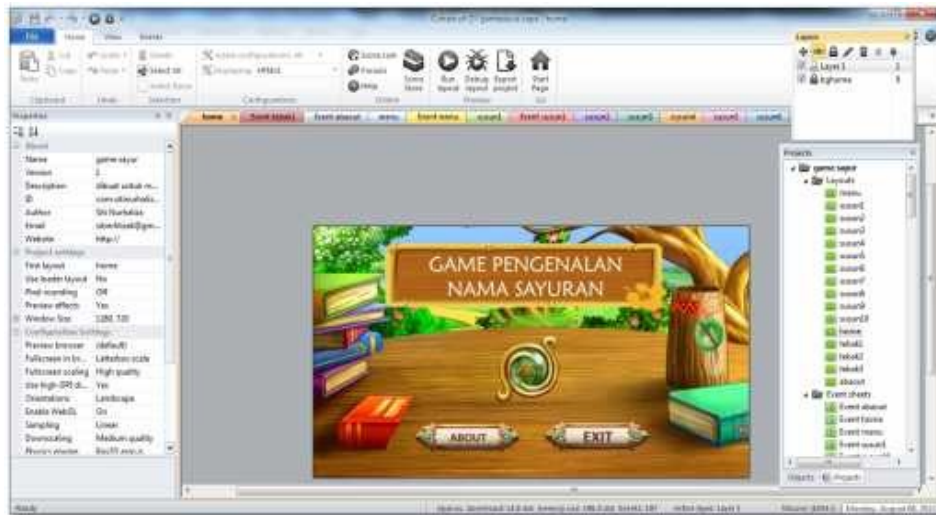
File Home View Events

Construct 2 - game sayur - home

Clipboard Undo Selection Configuration Online Preview Go

Select All

Display: HTML5

Store Forum Help

Store Run layout Debug layout Export project Start Page

Properties

About

Name game sayur

Version 1

Description dibuat untuk m...

ID com.siti...

Author Siti Nurkalisa

Email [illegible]

Website http://

Project settings

First layout home

Use loader layout No

Pixel rounding Off

Preview effects Yes

Window Size 1280, 720

Configuration Settings

Preview browser (default)

Fullscreen in br... Letterbox scale

Fullscreen scaling High quality

Use high-DPI di... Yes

Orientations Landscape

Enable WebGL On

Sampling Linear

Downscaling Medium quality

home Event tebak1 Event abaout menu Event menu sayur1 Event sayur1 sayur2 sayur3 sayur4 sayur5 sayur6

GAME PENGENALAN NAMA SAYURAN

ABOUT

EXIT

Layers

Layer 1

bghome

Projects

game sayur

Layouts

menu

sayur1

sayur2

sayur3

sayur4

sayur5

sayur6

sayur7

sayur8

sayur9

sayur10

home

tebak1

tebak2

tebak3

abaout

Event sheets

Event abaout

Event home

Event menu

Event sayur1

Objects Projects

Ready

Active layer: Layer 1

Mouse: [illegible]